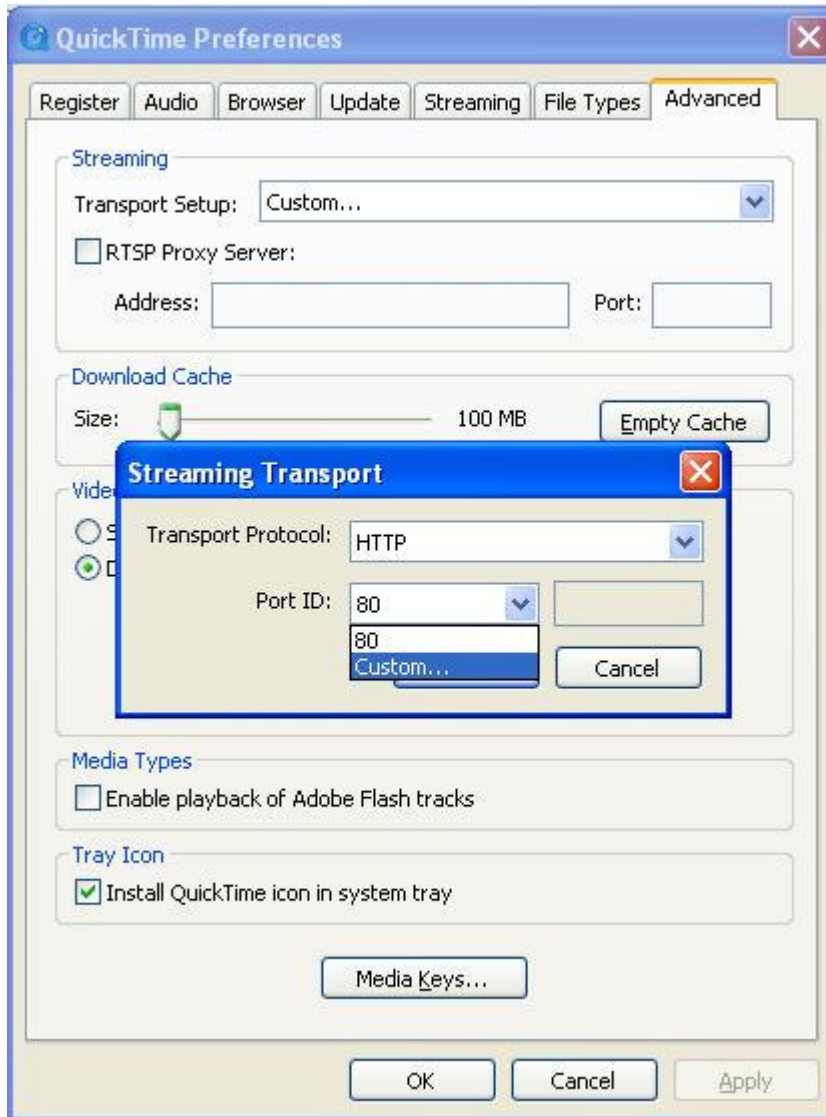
QuickTime Preferences

Register | Audio | Browser | Update | Streaming | File Types | Advanced

Streaming

Transport Setup: Custom...

RTSP Proxy Server:

Address:

Port:

Download Cache

Size:

100 MB

Empty Cache

Vide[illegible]

S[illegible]

D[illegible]

Streaming Transport

Transport Protocol: HTTP

Port ID: 80

80

Custom...

Cancel

Media Types

Enable playback of Adobe Flash tracks

Tray Icon

Install QuickTime icon in system tray

Media Keys...

OK

Cancel

Apply